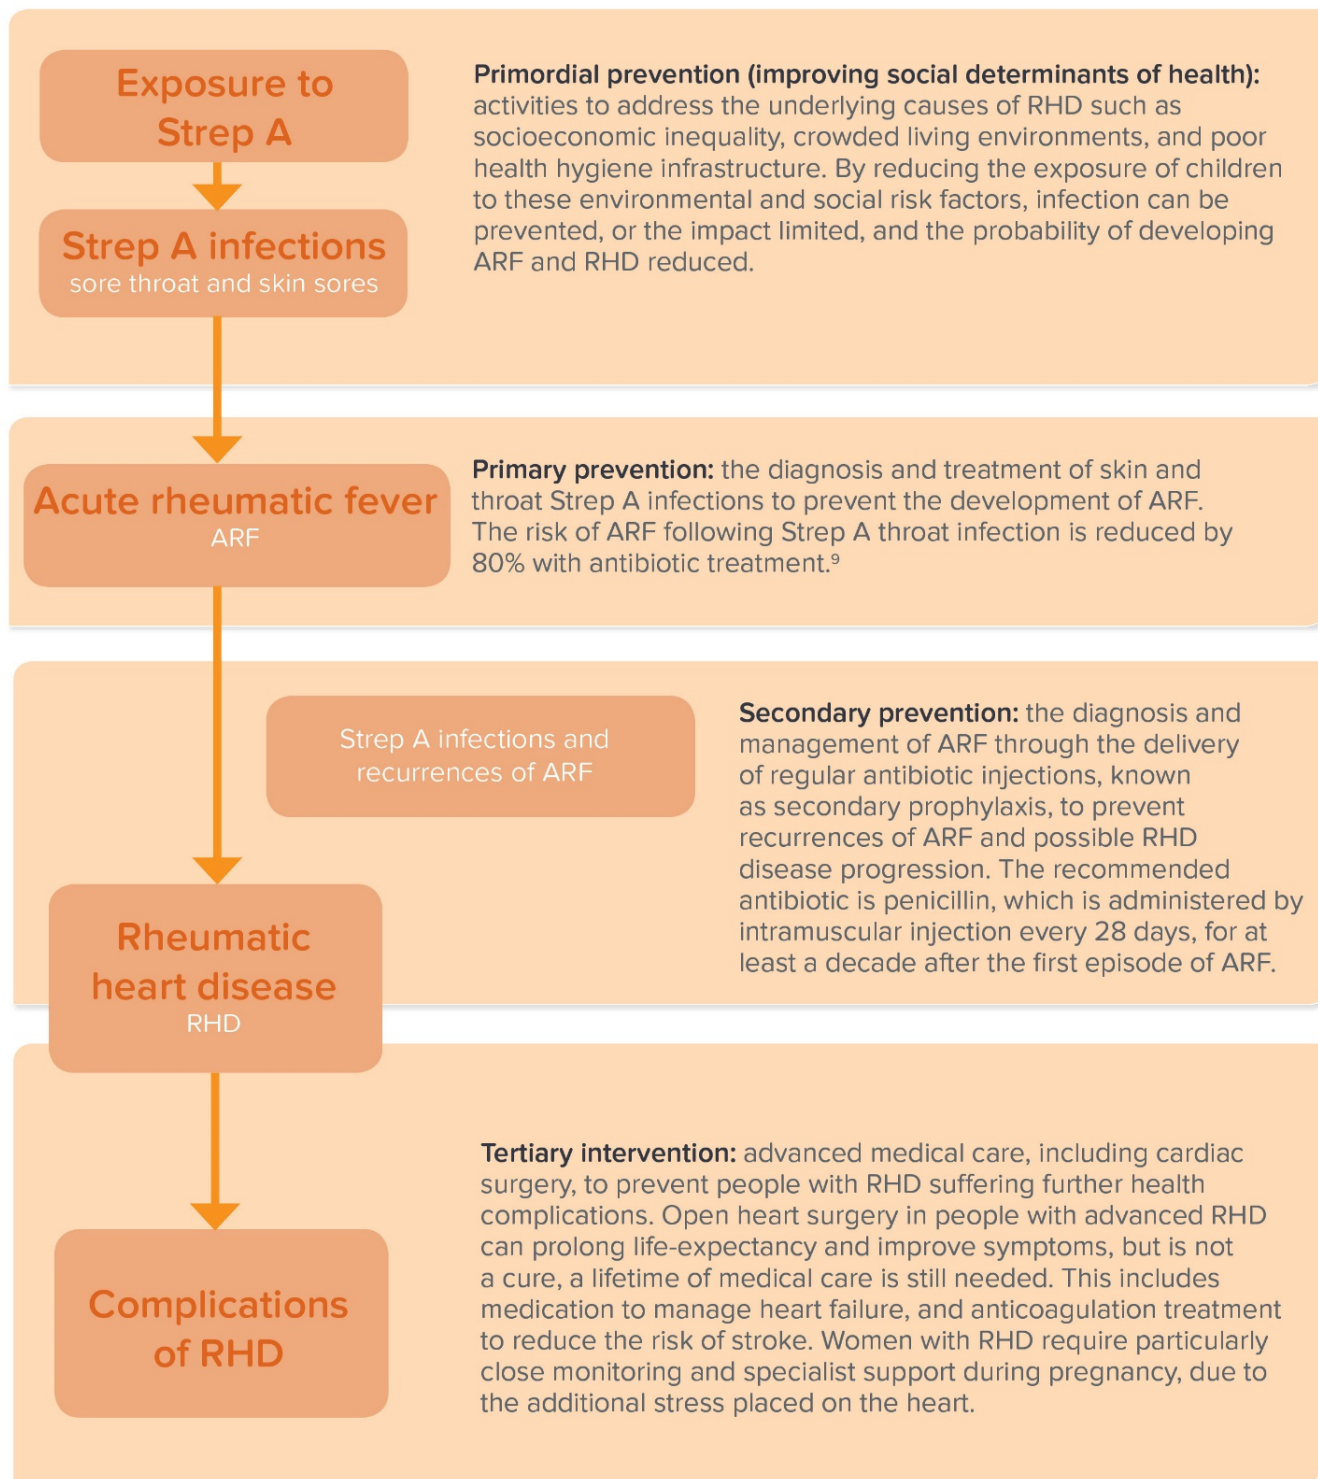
Exposure to Strep A

Strep A infections
sore throat and skin sores

Primordial prevention (improving social determinants of health): activities to address the underlying causes of RHD such as socioeconomic inequality, crowded living environments, and poor health hygiene infrastructure. By reducing the exposure of children to these environmental and social risk factors, infection can be prevented, or the impact limited, and the probability of developing ARF and RHD reduced.

Acute rheumatic fever
ARF

Primary prevention: the diagnosis and treatment of skin and throat Strep A infections to prevent the development of ARF. The risk of ARF following Strep A throat infection is reduced by 80% with antibiotic treatment.$^9$

Strep A infections and recurrences of ARF

Secondary prevention: the diagnosis and management of ARF through the delivery of regular antibiotic injections, known as secondary prophylaxis, to prevent recurrences of ARF and possible RHD disease progression. The recommended antibiotic is penicillin, which is administered by intramuscular injection every 28 days, for at least a decade after the first episode of ARF.

Rheumatic heart disease
RHD

Complications of RHD

Tertiary intervention: advanced medical care, including cardiac surgery, to prevent people with RHD suffering further health complications. Open heart surgery in people with advanced RHD can prolong life-expectancy and improve symptoms, but is not a cure, a lifetime of medical care is still needed. This includes medication to manage heart failure, and anticoagulation treatment to reduce the risk of stroke. Women with RHD require particularly close monitoring and specialist support during pregnancy, due to the additional stress placed on the heart.